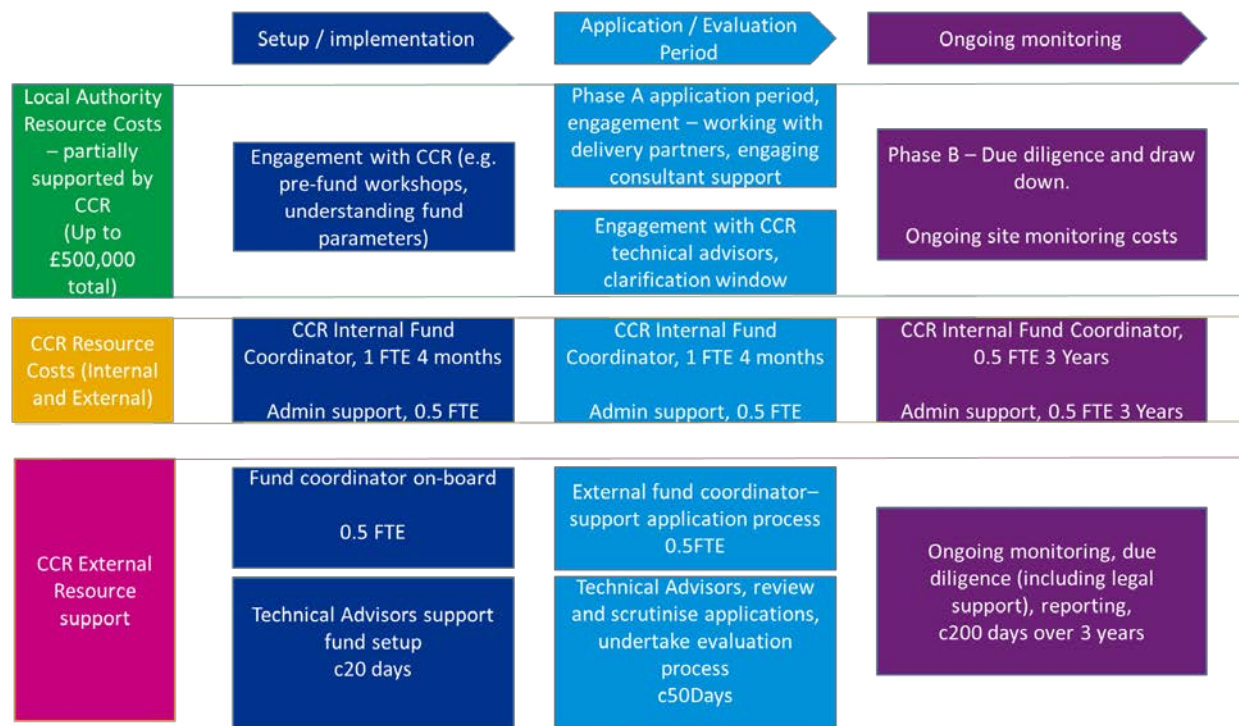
Setup / implementation

Application / Evaluation Period

Ongoing monitoring

Local Authority Resource Costs – partially supported by CCR (Up to £500,000 total)

Engagement with CCR (e.g. pre-fund workshops, understanding fund parameters)

Phase A application period, engagement – working with delivery partners, engaging consultant support

Engagement with CCR technical advisors, clarification window

Phase B – Due diligence and draw down.

Ongoing site monitoring costs

CCR Resource Costs (Internal and External)

CCR Internal Fund Coordinator, 1 FTE 4 months

Admin support, 0.5 FTE

CCR Internal Fund Coordinator, 1 FTE 4 months

Admin support, 0.5 FTE

CCR Internal Fund Coordinator, 0.5 FTE 3 Years

Admin support, 0.5 FTE 3 Years

CCR External Resource support

Fund coordinator on-board

0.5 FTE

Technical Advisors support fund setup c20 days

External fund coordinator– support application process 0.5FTE

Technical Advisors, review and scrutinise applications, undertake evaluation process c50Days

Ongoing monitoring, due diligence (including legal support), reporting, c200 days over 3 years